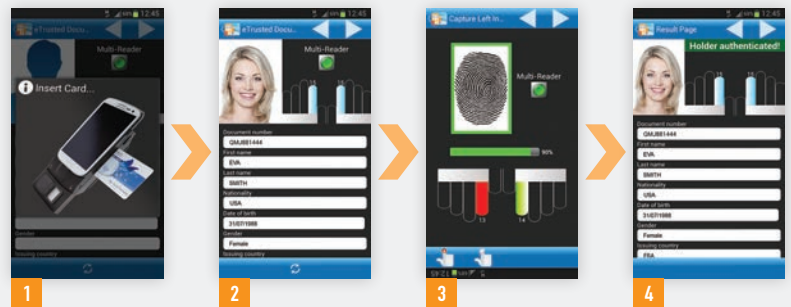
12:45
eTrusted Docu...
Multi-Reader
Insert Card...
Gender
Issuing country
1

12:45
eTrusted Docu...
Multi-Reader
15
16
Document number
GMJ881444
First name
EVA
Last name
SMITH
Nationality
USA
Date of birth
31/07/1988
Gender
Female
Issuing country
2

Capture Left In...
Multi-Reader
90%
13
14
3

12:45
Result Page
Holder authenticated!
15
16
Document number
GMJ881444
First name
EVA
Last name
SMITH
Nationality
USA
Date of birth
31/07/1988
Gender
Female
Issuing country
FRA
4